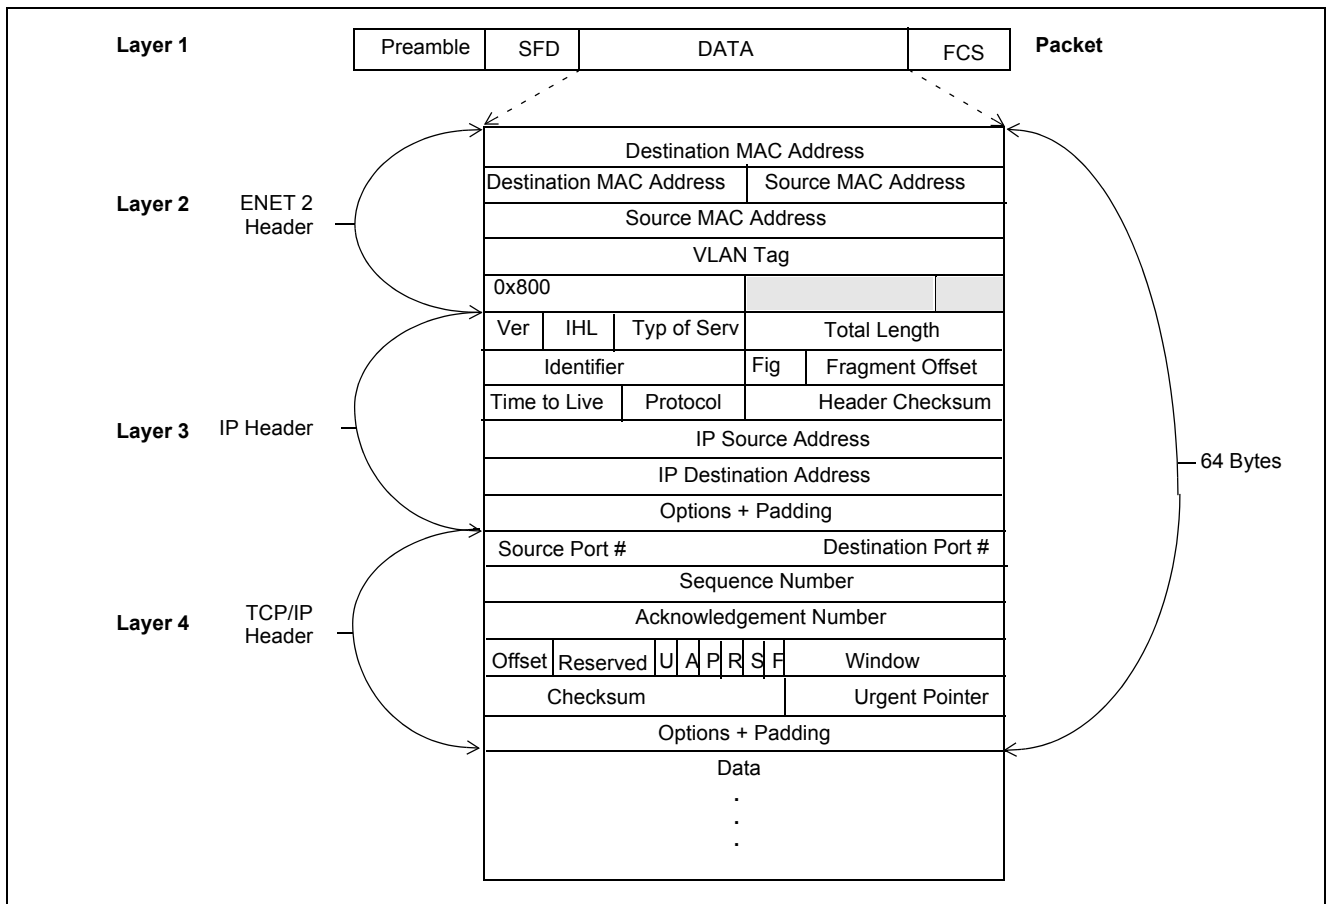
Layer 1

| Preamble | SFD | DATA | FCS |
|---|---|---|---|

Packet

Layer 2 ENET 2 Header

Layer 3 IP Header

Layer 4 TCP/IP Header

64 Bytes

| Destination MAC Address | | | | | | | | | | | | |
|---|---|---|---|---|---|---|---|---|---|---|---|---|
| Destination MAC Address | | | | | | | | | Source MAC Address | | | |
| Source MAC Address | | | | | | | | | | | | |
| VLAN Tag | | | | | | | | | | | | |
| 0x800 | | | | | | | | | | | | |
| Ver | IHL | Typ of Serv | | | | | | | Total Length | | | |
| Identifier | | | | | | | | | Fig | Fragment Offset | | |
| Time to Live | | Protocol | | | | | | | Header Checksum | | | |
| IP Source Address | | | | | | | | | | | | |
| IP Destination Address | | | | | | | | | | | | |
| Options + Padding | | | | | | | | | | | | |
| Source Port # | | | | | | | | | Destination Port # | | | |
| Sequence Number | | | | | | | | | | | | |
| Acknowledgement Number | | | | | | | | | | | | |
| Offset | Reserved | U | A | P | R | S | F | | Window | | | |
| Checksum | | | | | | | | | Urgent Pointer | | | |
| Options + Padding | | | | | | | | | | | | |
| Data . . . | | | | | | | | | | | | |